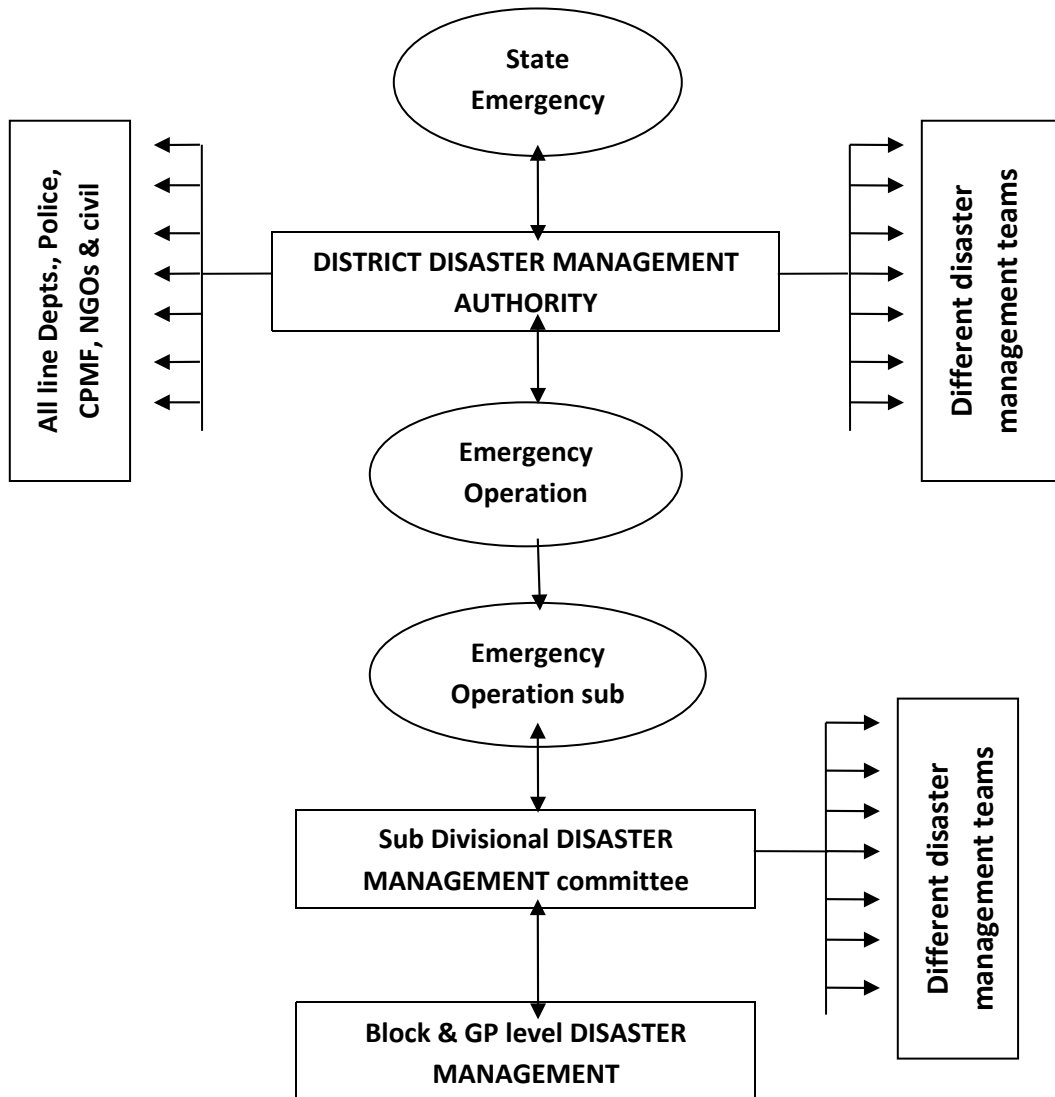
State Emergency

All line Depts., Police, CPMF, NGOs & civil

DISTRICT DISASTER MANAGEMENT AUTHORITY

Different disaster management teams

Emergency Operation

Emergency Operation sub

Sub Divisional DISASTER MANAGEMENT committee

Different disaster management teams

Block & GP level DISASTER MANAGEMENT